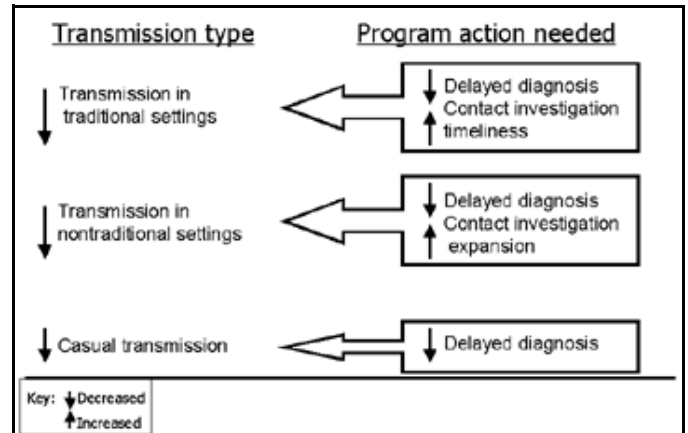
Transmission type | Program action needed

↓ Transmission in traditional settings

↓ Delayed diagnosis
Contact investigation
↑ timeliness

↓ Transmission in nontraditional settings

↓ Delayed diagnosis
Contact investigation
↑ expansion

↓ Casual transmission

↓ Delayed diagnosis

Key: ↓ Decreased
↑ Increased